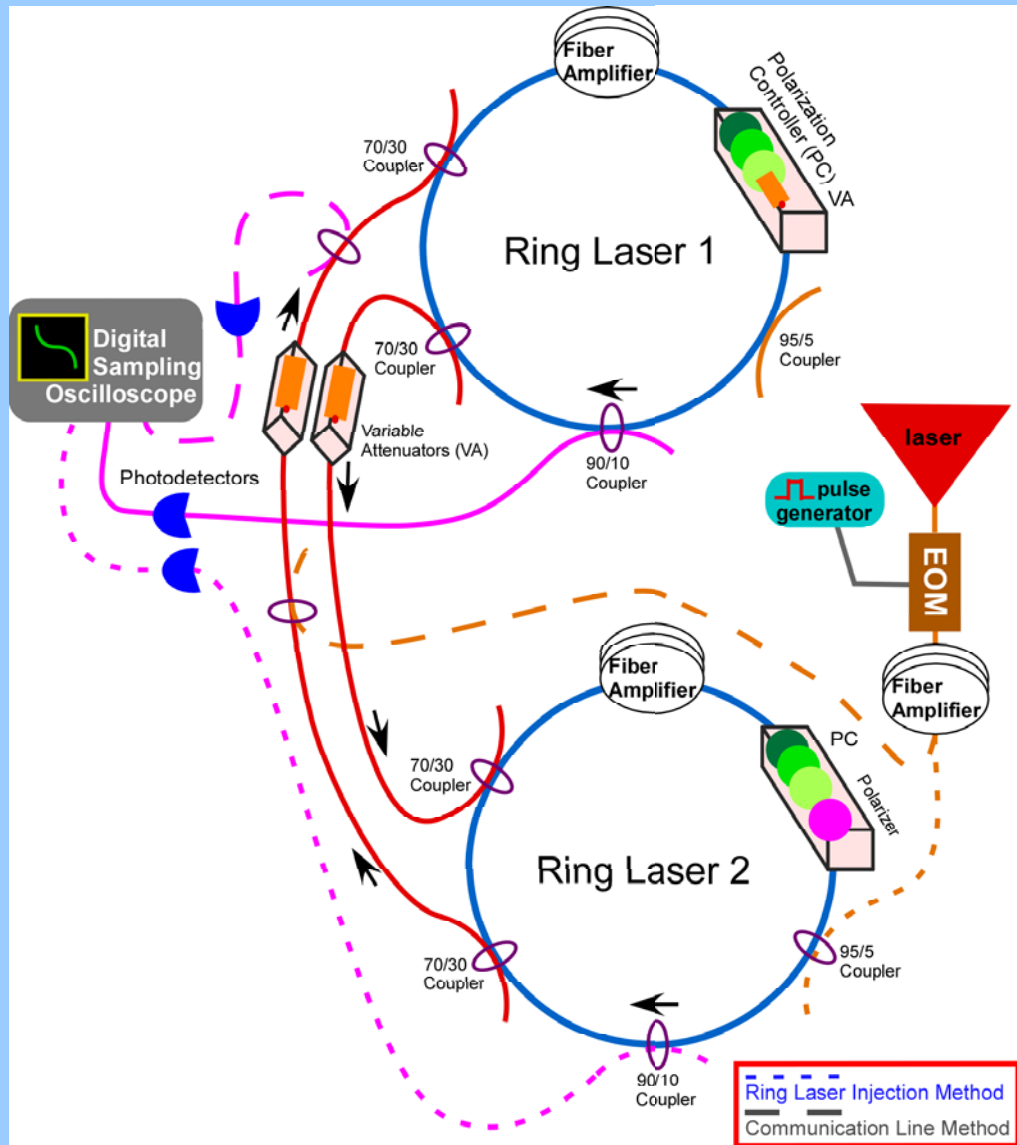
Fiber Amplifier

Polarization Controller (PC)

VA

70/30 Coupler

Ring Laser 1

Digital Sampling Oscilloscope

70/30 Coupler

95/5 Coupler

Variable Attenuators (VA)

90/10 Coupler

laser

Photodetectors

pulse generator

EOM

Fiber Amplifier

Fiber Amplifier

PC

70/30 Coupler

Polarizer

Ring Laser 2

95/5 Coupler

70/30 Coupler

90/10 Coupler

Ring Laser Injection Method

Communication Line Method